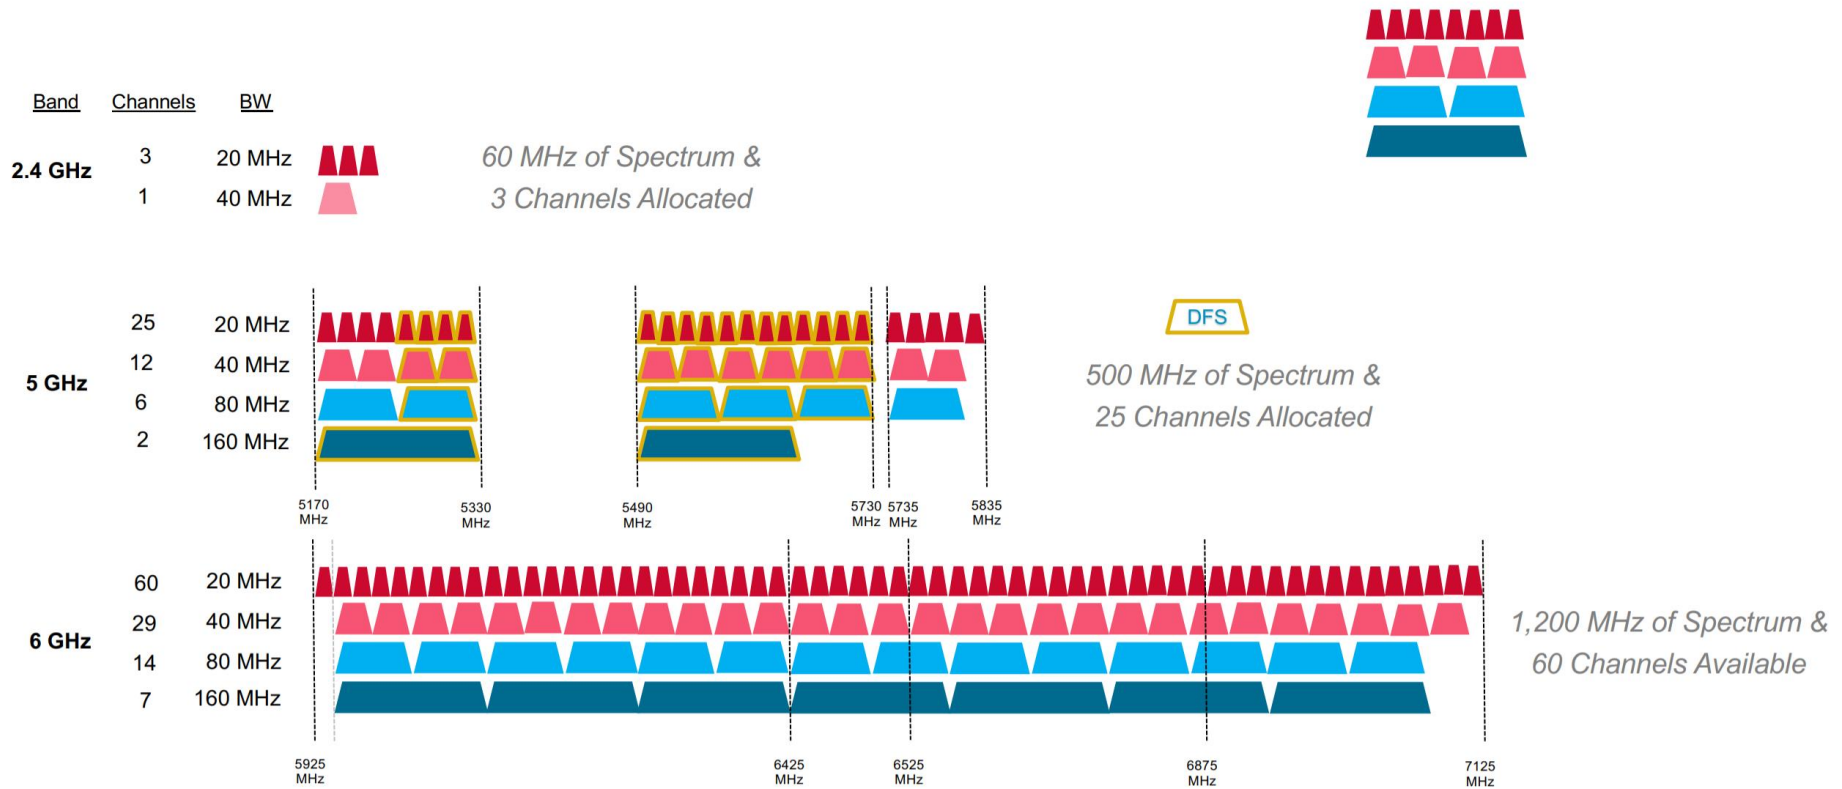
| Band | Channels | BW |
|---|---|---|
| 2.4 GHz | 3 | 20 MHz |
| | 1 | 40 MHz |

60 MHz of Spectrum & 3 Channels Allocated

| Band | Channels | BW |
|---|---|---|
| 5 GHz | 25 | 20 MHz |
| | 12 | 40 MHz |
| | 6 | 80 MHz |
| | 2 | 160 MHz |

DFS

500 MHz of Spectrum & 25 Channels Allocated

5170 MHz 5330 MHz 5490 MHz 5730 MHz 5735 MHz 5835 MHz

| Band | Channels | BW |
|---|---|---|
| 6 GHz | 60 | 20 MHz |
| | 29 | 40 MHz |
| | 14 | 80 MHz |
| | 7 | 160 MHz |

1,200 MHz of Spectrum & 60 Channels Available

5925 MHz 6425 MHz 6525 MHz 6875 MHz 7125 MHz